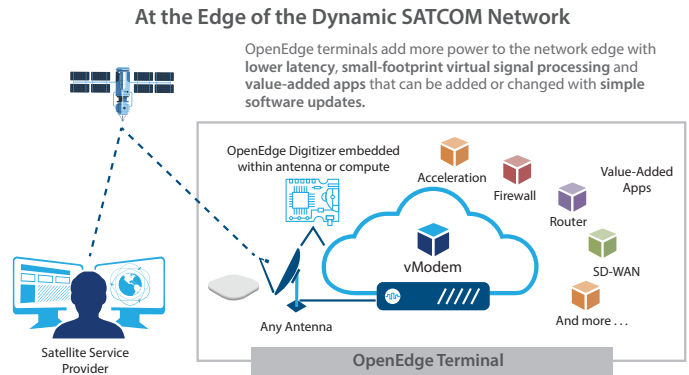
At the Edge of the Dynamic SATCOM Network

OpenEdge terminals add more power to the network edge with lower latency, small-footprint virtual signal processing and value-added apps that can be added or changed with simple software updates.

OpenEdge Digitizer embedded within antenna or compute

Acceleration

Firewall

Value-Added Apps

Router

vModem

SD-WAN

Any Antenna

And more . . .

Satellite Service Provider

OpenEdge Terminal